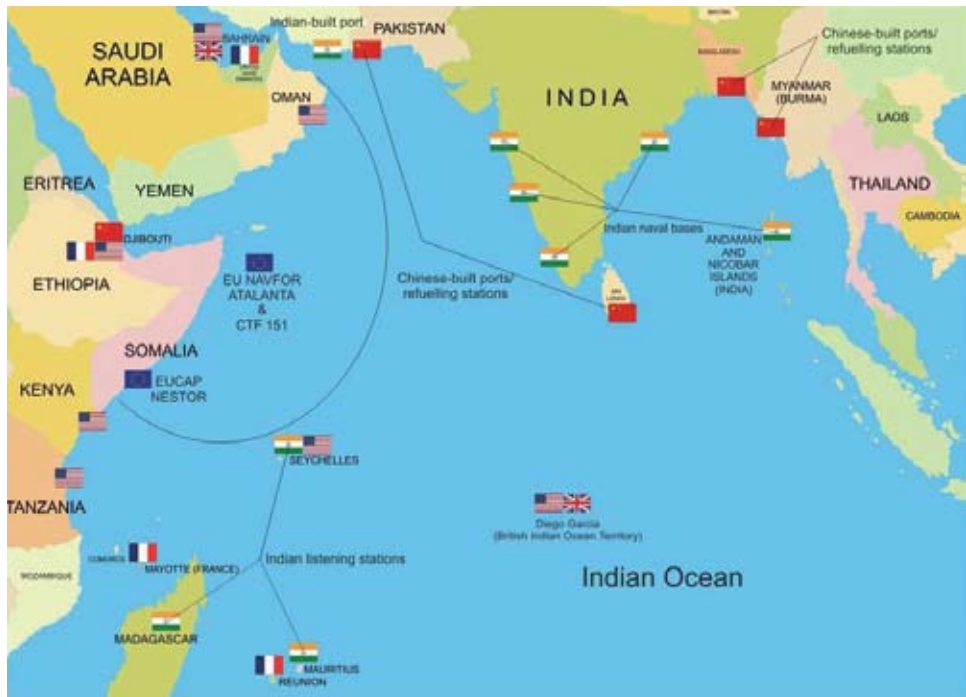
SAUDI ARABIA

BAHRAIN

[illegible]

Indian-built port

PAKISTAN

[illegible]

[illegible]

Chinese-built ports/ refuelling stations

INDIA

MYANMAR (BURMA)

LAOS

OMAN

ERITREA

YEMEN

THAILAND

CAMBODIA

DJIBOUTI

Indian naval bases

ANDAMAN AND NICOBAR ISLANDS (INDIA)

ETHIOPIA

EU NAVFOR ATALANTA & CTF 151

Chinese-built ports/ refuelling stations

SRI LANKA

SOMALIA

KENYA

EUCAP NESTOR

SEYCHELLES

TANZANIA

Diego Garcia (British Indian Ocean Territory)

COMOROS

MAYOTTE (FRANCE)

Indian listening stations

Indian Ocean

MOZAMBIQUE

MADAGASCAR

MAURITIUS

REUNION